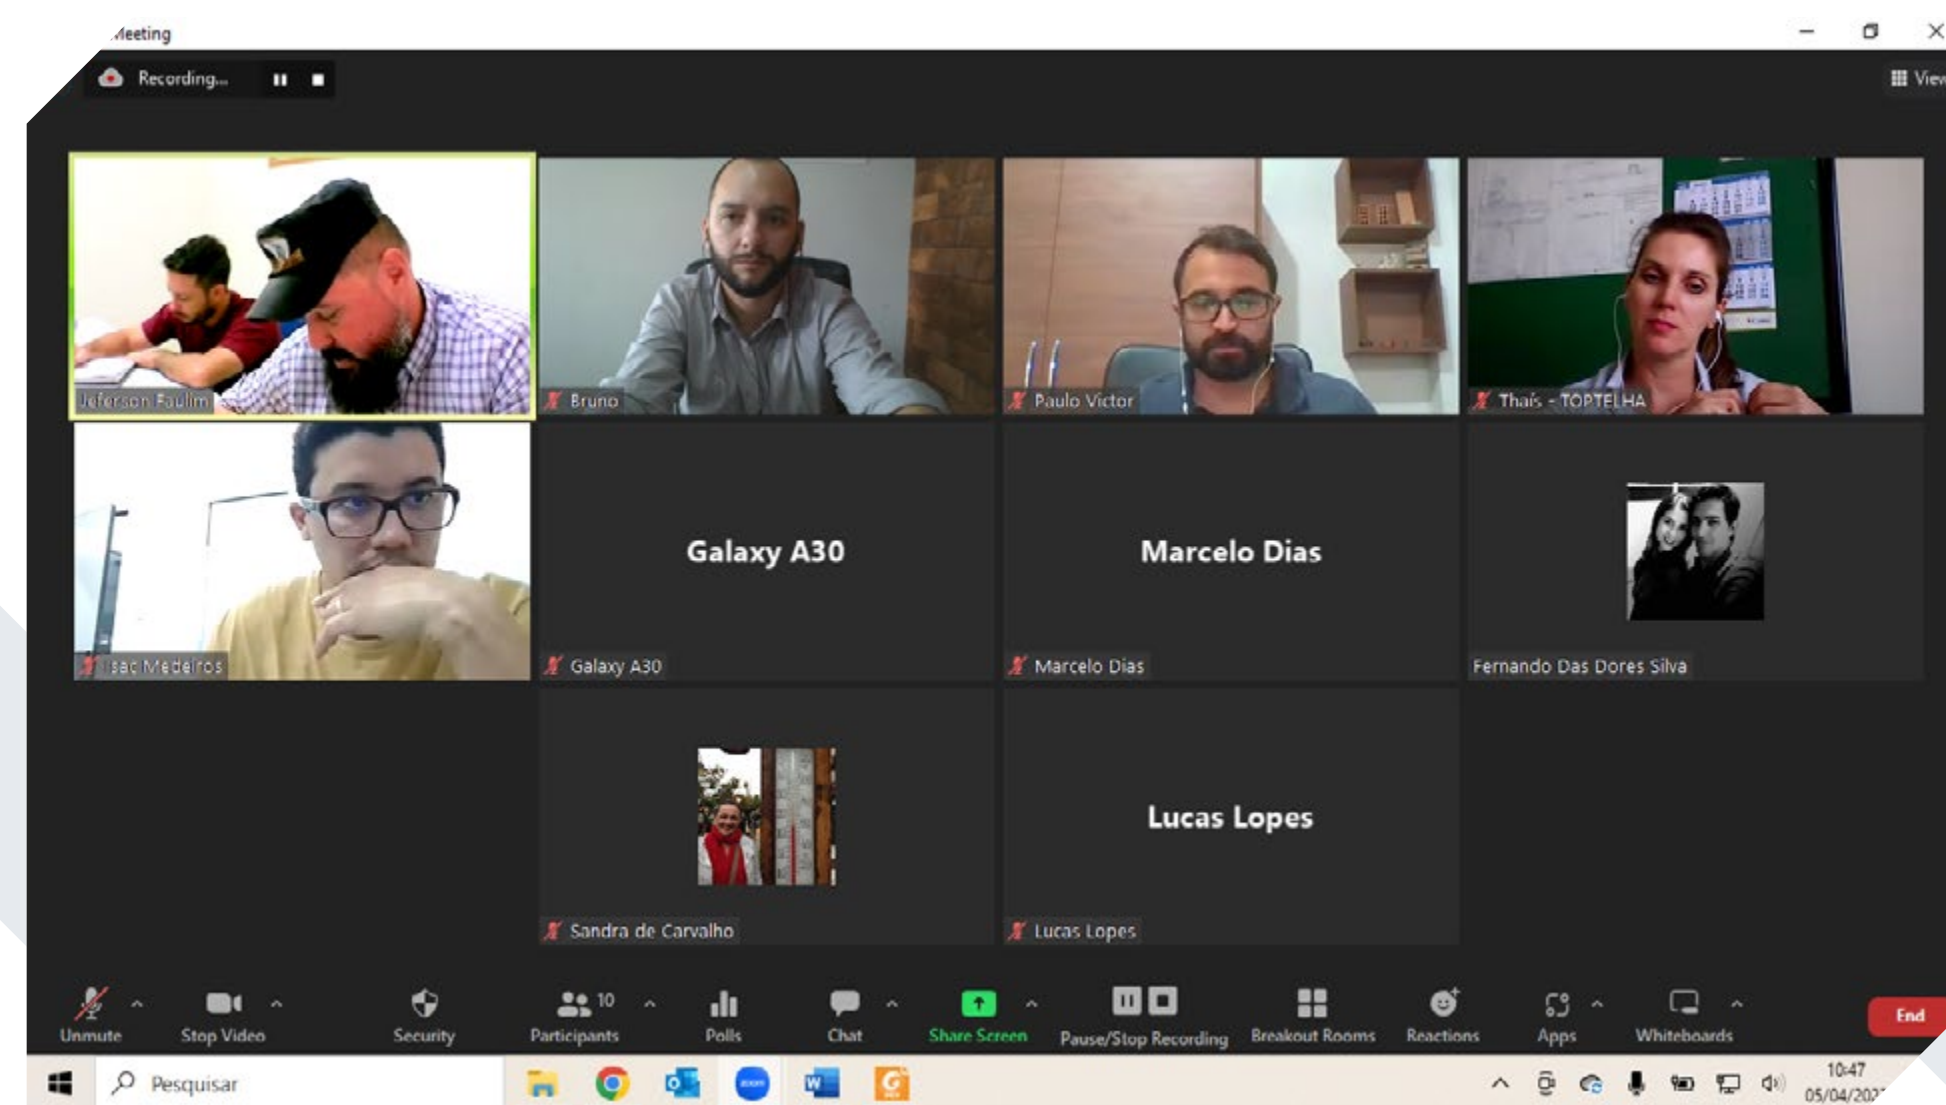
Meeting

Recording...

View

Jeferson Faulin

Bruno

Paulo Victor

Thaís - TOPTELHA

Isac Medeiros

Galaxy A30

Galaxy A30

Marcelo Dias

Marcelo Dias

Fernando Das Dores Silva

Sandra de Carvalho

Lucas Lopes

Lucas Lopes

Unmute

Stop Video

Security

10

Participants

Polls

Chat

Share Screen

Pause/Stop Recording

Breakout Rooms

Reactions

Apps

Whiteboards

End

Pesquisar

10:47

05/04/202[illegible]